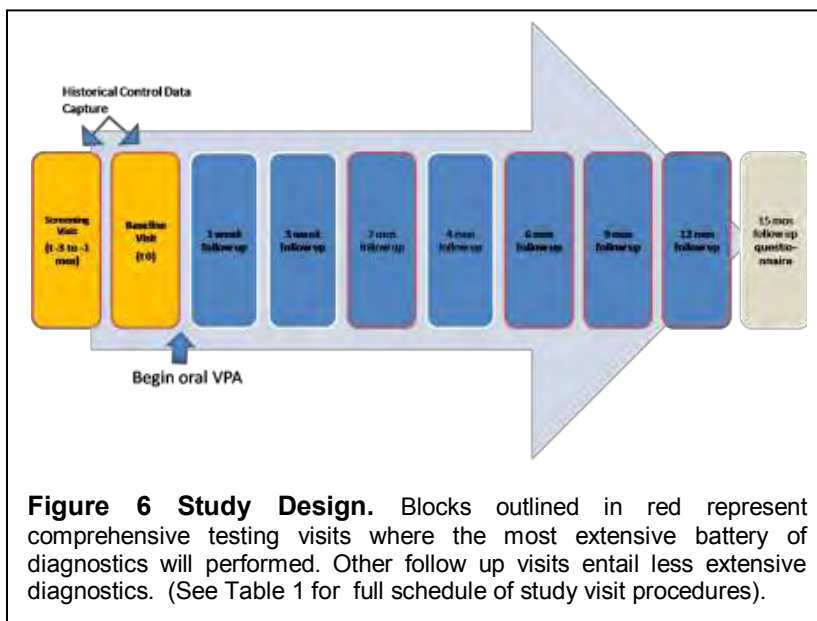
Historical Control Data Capture

Screening Visit (t-3 to -1 mos)

Baseline Visit (t0)

1 week follow up

3 week follow up

2 mos follow up

4 mos follow up

6 mos follow up

9 mos follow up

12 mos follow up

15 mos follow up questionnaire

Begin oral VPA

**Figure 6 Study Design.** Blocks outlined in red represent comprehensive testing visits where the most extensive battery of diagnostics will performed. Other follow up visits entail less extensive diagnostics. (See Table 1 for full schedule of study visit procedures).